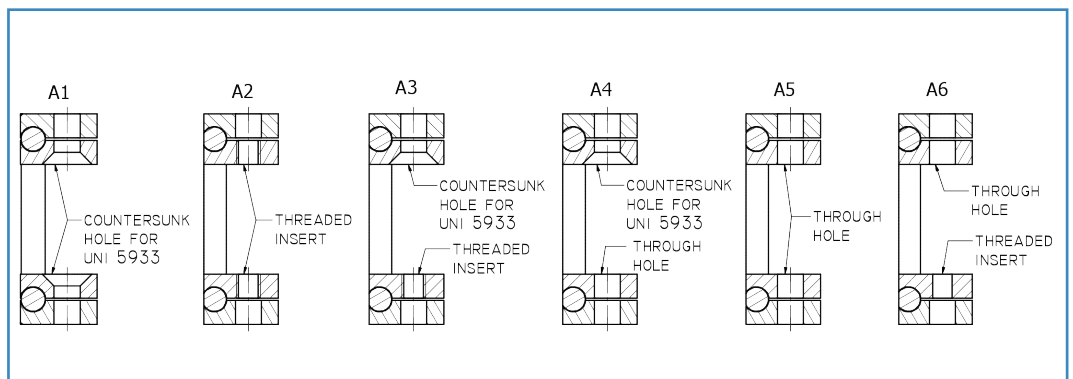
A1

COUNTERSUNK HOLE FOR UNI 5933

A2

THREADED INSERT

A3

COUNTERSUNK HOLE FOR UNI 5933

THREADED INSERT

A4

COUNTERSUNK HOLE FOR UNI 5933

THROUGH HOLE

A5

THROUGH HOLE

A6

THROUGH HOLE

THREADED INSERT